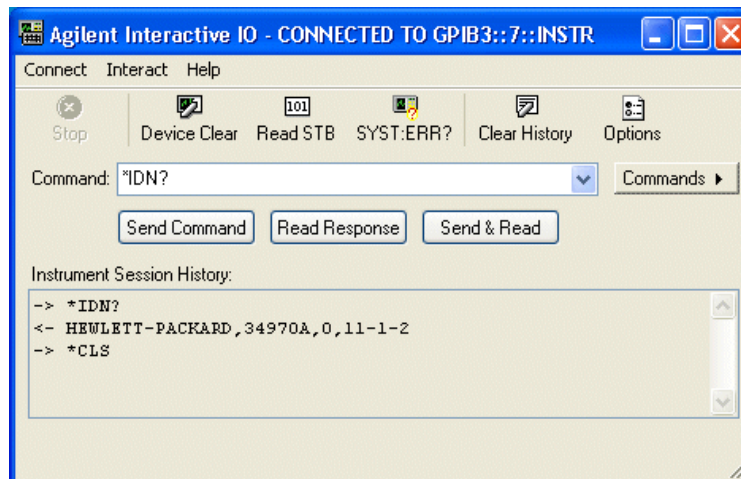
Agilent Interactive IO - CONNECTED TO GPIB3::7::INSTR

Connect Interact Help

Stop Device Clear 101 Read STB SYST:ERR? Clear History Options

Command: *IDN?

Commands ▸

Send Command Read Response Send & Read

Instrument Session History:

-> *IDN?
<- HEWLETT-PACKARD,34970A,0,11-1-2
-> *CLS